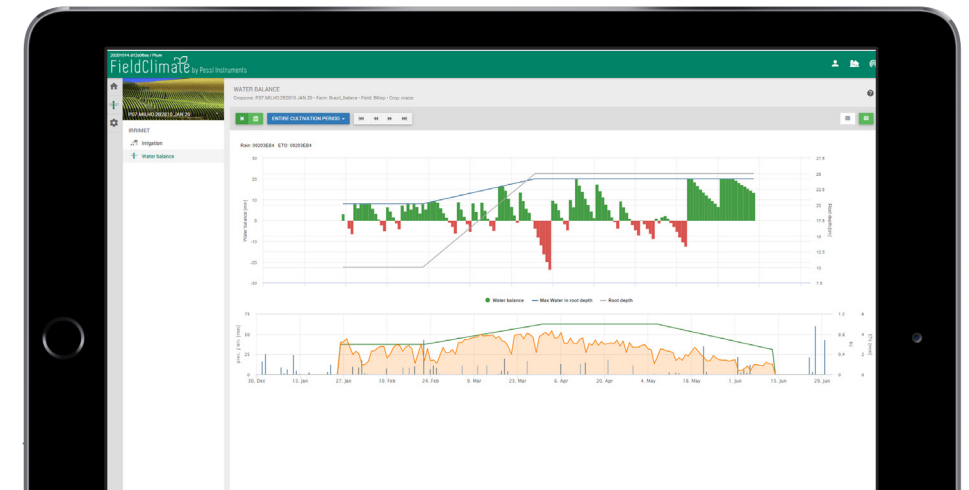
FieldClimate by Pessl Instruments

PS7 MILHO 2020/2019 JAN 20

IRRIMET

Irrigation

Water Balance

WATER BALANCE

ENTIRE CULTIVATION PERIOD

Rain: 00203EB4 ETO: 00203EB4

30
20
10
0
-10
-20
-30

Water balance [mm]

27.5
25
22.5
20
17.5
15
12.5
10
7.5

Root depth [cm]

Water balance
Max Water in root depth
Root depth

75
50
25
0

1.2
0.8
0.4
0

30. Dec
13. Jan
27. Jan
10. Feb
24. Feb
9. Mar
23. Mar
6. Apr
20. Apr
4. May
18. May
1. Jun
15. Jun
29. Jun